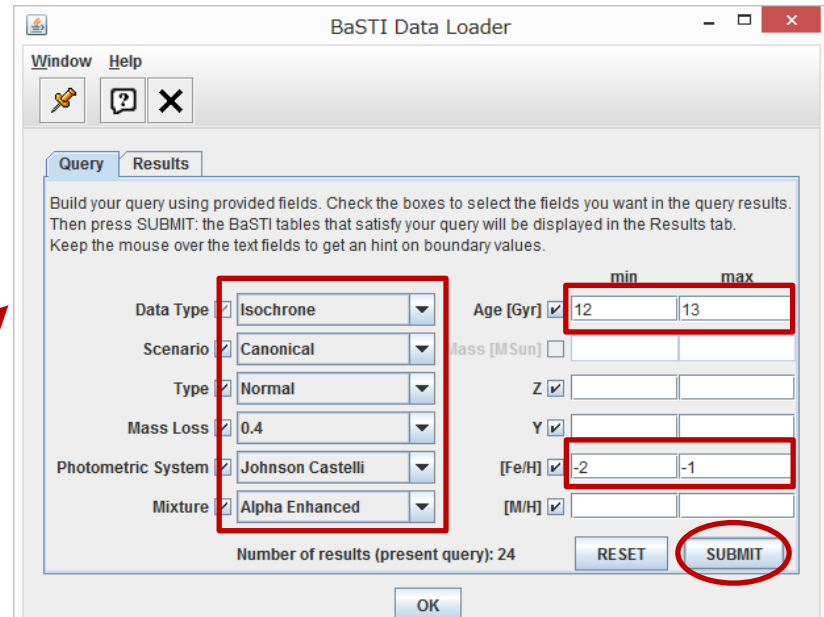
BaSTI Data Loader

Window Help

Query Results

Build your query using provided fields. Check the boxes to select the fields you want in the query results. Then press SUBMIT: the BaSTI tables that satisfy your query will be displayed in the Results tab.
Keep the mouse over the text fields to get an hint on boundary values.

| | | | min | max |
|---|---|---|---|---|
| Data Type | Isochrone | Age [Gyr] | 12 | 13 |
| Scenario | Canonical | Mass [MSun] | | |
| Type | Normal | Z | | |
| Mass Loss | 0.4 | Y | | |
| Photometric System | Johnson Castelli | [Fe/H] | -2 | -1 |
| Mixture | Alpha Enhanced | [M/H] | | |

Number of results (present query): 24

RESET SUBMIT

OK